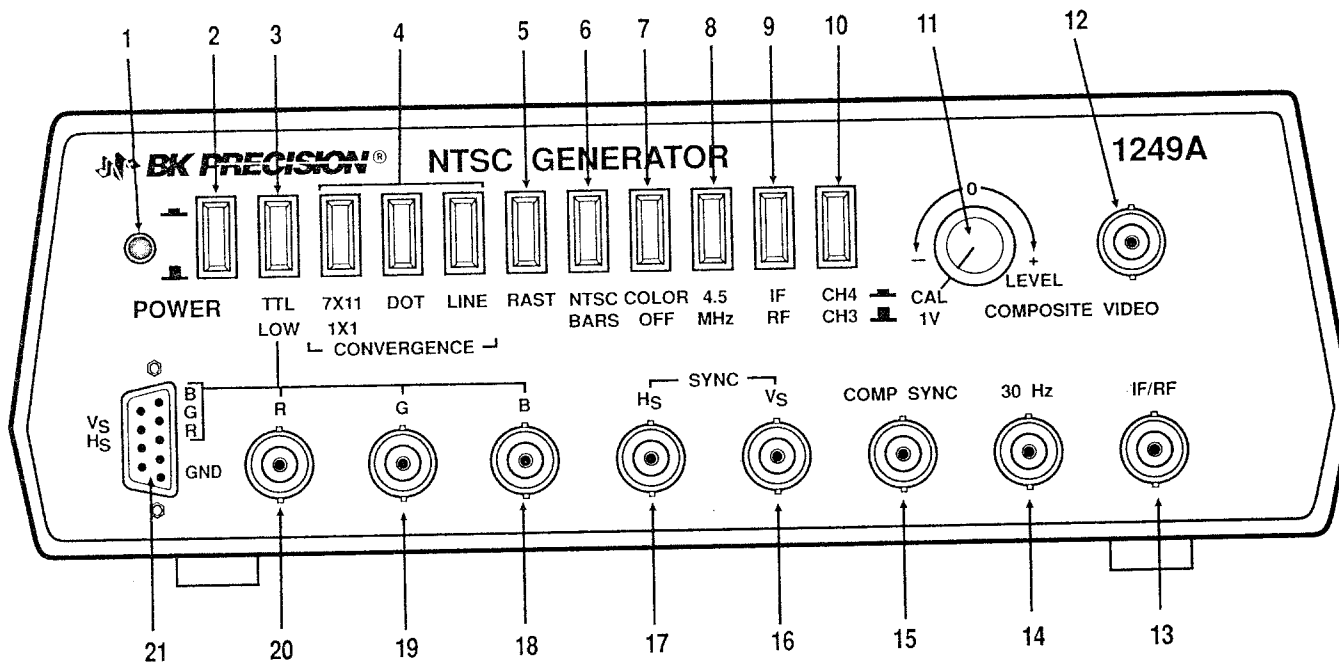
1 2 3 4 5 6 7 8 9 10 11 12

BK PRECISION® NTSC GENERATOR 1249A

0

− + LEVEL

POWER

TTL LOW

7X11 1X1

DOT

LINE

CONVERGENCE

RAST

NTSC BARS

COLOR OFF

4.5 MHz

IF RF

CH4 CH3

CAL 1V

COMPOSITE VIDEO

VS HS

B G R

GND

R G B

SYNC

HS VS

COMP SYNC

30 Hz

IF/RF

21 20 19 18 17 16 15 14 13